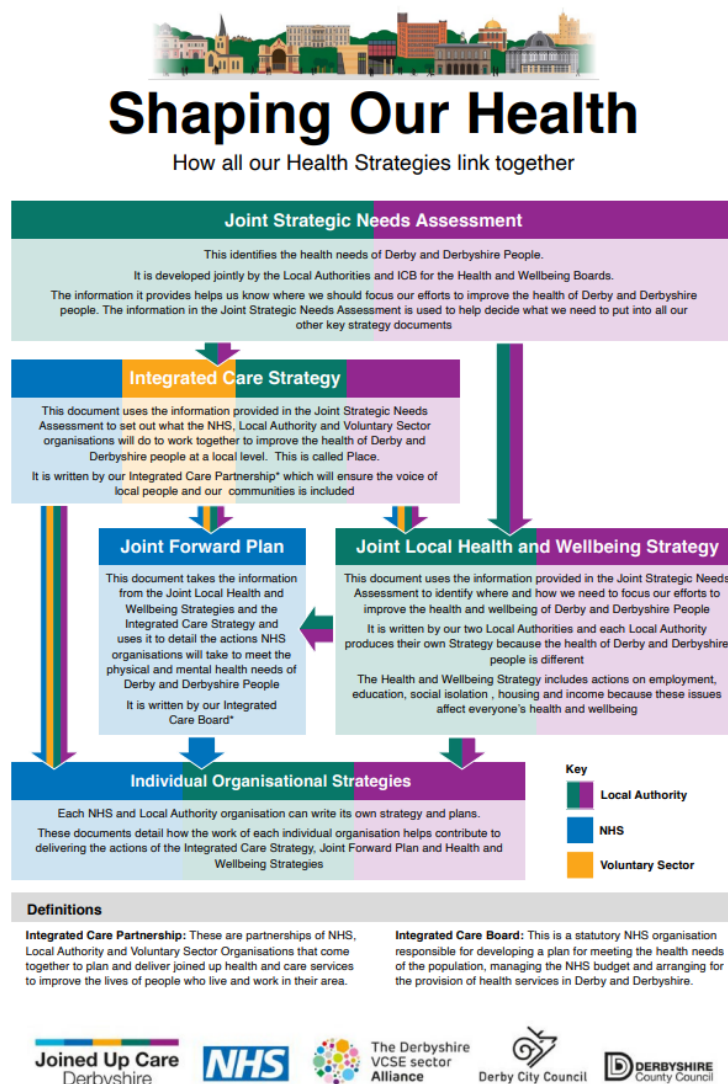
Shaping Our Health

How all our Health Strategies link together

Joint Strategic Needs Assessment

This identifies the health needs of Derby and Derbyshire People.

It is developed jointly by the Local Authorities and ICB for the Health and Wellbeing Boards.

The information it provides helps us know where we should focus our efforts to improve the health of Derby and Derbyshire people. The information in the Joint Strategic Needs Assessment is used to help decide what we need to put into all our other key strategy documents

Integrated Care Strategy

This document uses the information provided in the Joint Strategic Needs Assessment to set out what the NHS, Local Authority and Voluntary Sector organisations will do to work together to improve the health of Derby and Derbyshire people at a local level. This is called Place.

It is written by our Integrated Care Partnership* which will ensure the voice of local people and our communities is included

Joint Forward Plan

This document takes the information from the Joint Local Health and Wellbeing Strategies and the Integrated Care Strategy and uses it to detail the actions NHS organisations will take to meet the physical and mental health needs of Derby and Derbyshire People

It is written by our Integrated Care Board*

Joint Local Health and Wellbeing Strategy

This document uses the information provided in the Joint Strategic Needs Assessment to identify where and how we need to focus our efforts to improve the health and wellbeing of Derby and Derbyshire People

It is written by our two Local Authorities and each Local Authority produces their own Strategy because the health of Derby and Derbyshire people is different

The Health and Wellbeing Strategy includes actions on employment, education, social isolation , housing and income because these issues affect everyone's health and wellbeing

Individual Organisational Strategies

Each NHS and Local Authority organisation can write its own strategy and plans.

These documents detail how the work of each individual organisation helps contribute to delivering the actions of the Integrated Care Strategy, Joint Forward Plan and Health and Wellbeing Strategies

Key
Local Authority
NHS
Voluntary Sector

Definitions

Integrated Care Partnership: These are partnerships of NHS, Local Authority and Voluntary Sector Organisations that come together to plan and deliver joined up health and care services to improve the lives of people who live and work in their area.

Integrated Care Board: This is a statutory NHS organisation responsible for developing a plan for meeting the health needs of the population, managing the NHS budget and arranging for the provision of health services in Derby and Derbyshire.

Joined Up Care Derbyshire
NHS
The Derbyshire VCSE sector Alliance
Derby City Council
DERBYSHIRE County Council